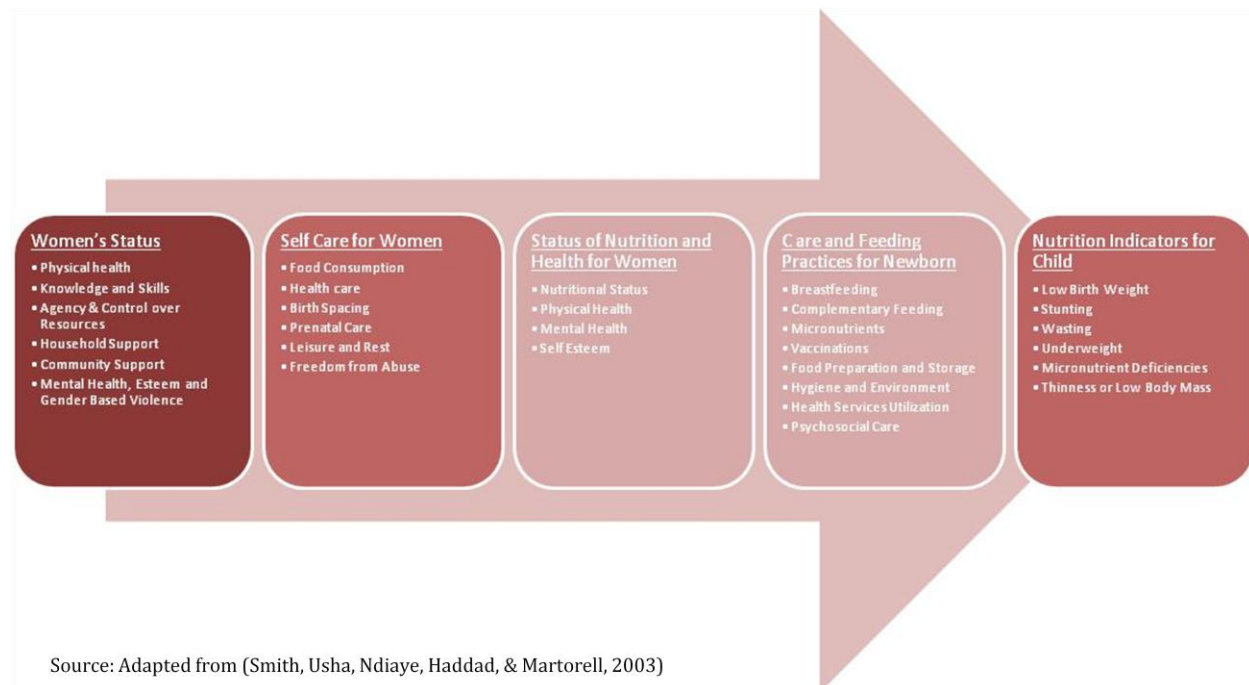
Women's Status
• Physical health
• Knowledge and Skills
• Agency & Control over Resources
• Household Support
• Community Support
• Mental Health, Esteem and Gender Based Violence

Self Care for Women
• Food Consumption
• Health care
• Birth Spacing
• Prenatal Care
• Leisure and Rest
• Freedom from Abuse

Status of Nutrition and Health for Women
• Nutritional Status
• Physical Health
• Mental Health
• Self Esteem

Care and Feeding Practices for Newborn
• Breastfeeding
• Complementary Feeding
• Micronutrients
• Vaccinations
• Food Preparation and Storage
• Hygiene and Environment
• Health Services Utilization
• Psychosocial Care

Nutrition Indicators for Child
• Low Birth Weight
• Stunting
• Wasting
• Underweight
• Micronutrient Deficiencies
• Thinness or Low Body Mass

Source: Adapted from (Smith, Usha, Ndiaye, Haddad, & Martorell, 2003)